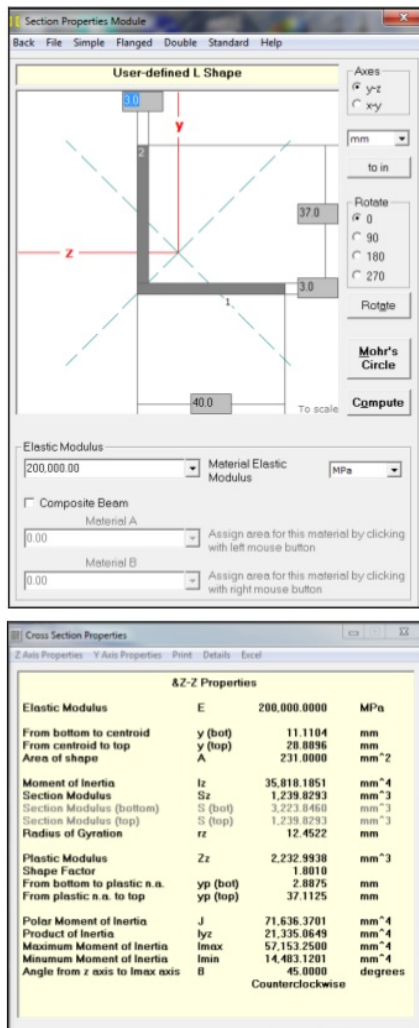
Section Properties Module

Back File Simple Flanged Double Standard Help

User-defined L Shape

Axes
y-z
x-y

mm

to in

Rotate
0
90
180
270

Rotate

Mohr's Circle

Compute

3.0
y
2
37.0
z
3.0
1
40.0
To scale

Elastic Modulus
200,000.00
Material Elastic Modulus
MPa

Composite Beam
Material A
0.00
Assign area for this material by clicking with left mouse button
Material B
0.00
Assign area for this material by clicking with right mouse button

Cross Section Properties

Z Axis Properties Y Axis Properties Print Details Excel

&Z-Z Properties

| | | | |
|---|---|---|---|
| Elastic Modulus | E | 200,000.0000 | MPa |
| From bottom to centroid | y (bot) | 11.1104 | mm |
| From centroid to top | y (top) | 28.8896 | mm |
| Area of shape | A | 231.0000 | mm^2 |
| Moment of Inertia | Iz | 35,818.1851 | mm^4 |
| Section Modulus | Sz | 1,239.8293 | mm^3 |
| Section Modulus (bottom) | S (bot) | 3,223.8460 | mm^3 |
| Section Modulus (top) | S (top) | 1,239.8293 | mm^3 |
| Radius of Gyration | rz | 12.4522 | mm |
| Plastic Modulus | Zz | 2,232.9938 | mm^3 |
| Shape Factor | | 1.8010 | |
| From bottom to plastic n.a. | yp (bot) | 2.8875 | mm |
| From plastic n.a. to top | yp (top) | 37.1125 | mm |
| Polar Moment of Inertia | J | 71,636.3701 | mm^4 |
| Product of Inertia | Iyz | 21,335.0649 | mm^4 |
| Maximum Moment of Inertia | Imax | 57,153.2500 | mm^4 |
| Minumum Moment of Inertia | Imin | 14,483.1201 | mm^4 |
| Angle from z axis to Imax axis | θ | 45.0000 | degrees |
| | | Counterclockwise | |